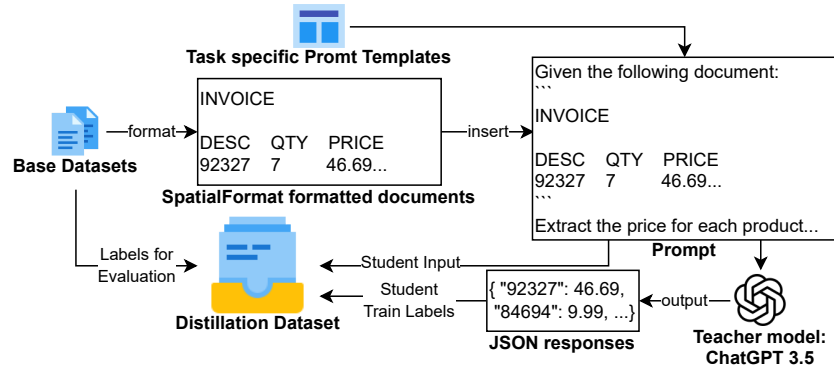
Task specific Promt Templates

Base Datasets

format

INVOICE

DESC QTY PRICE
92327 7 46.69...

SpatialFormat formatted documents

insert

Given the following document:
```
INVOICE

DESC QTY PRICE
92327 7 46.69...
```
Extract the price for each product...

Prompt

Labels for Evaluation

Student Input

Student Train Labels

{ "92327": 46.69, "84694": 9.99, ...}

JSON responses

output

Distillation Dataset

Teacher model: ChatGPT 3.5